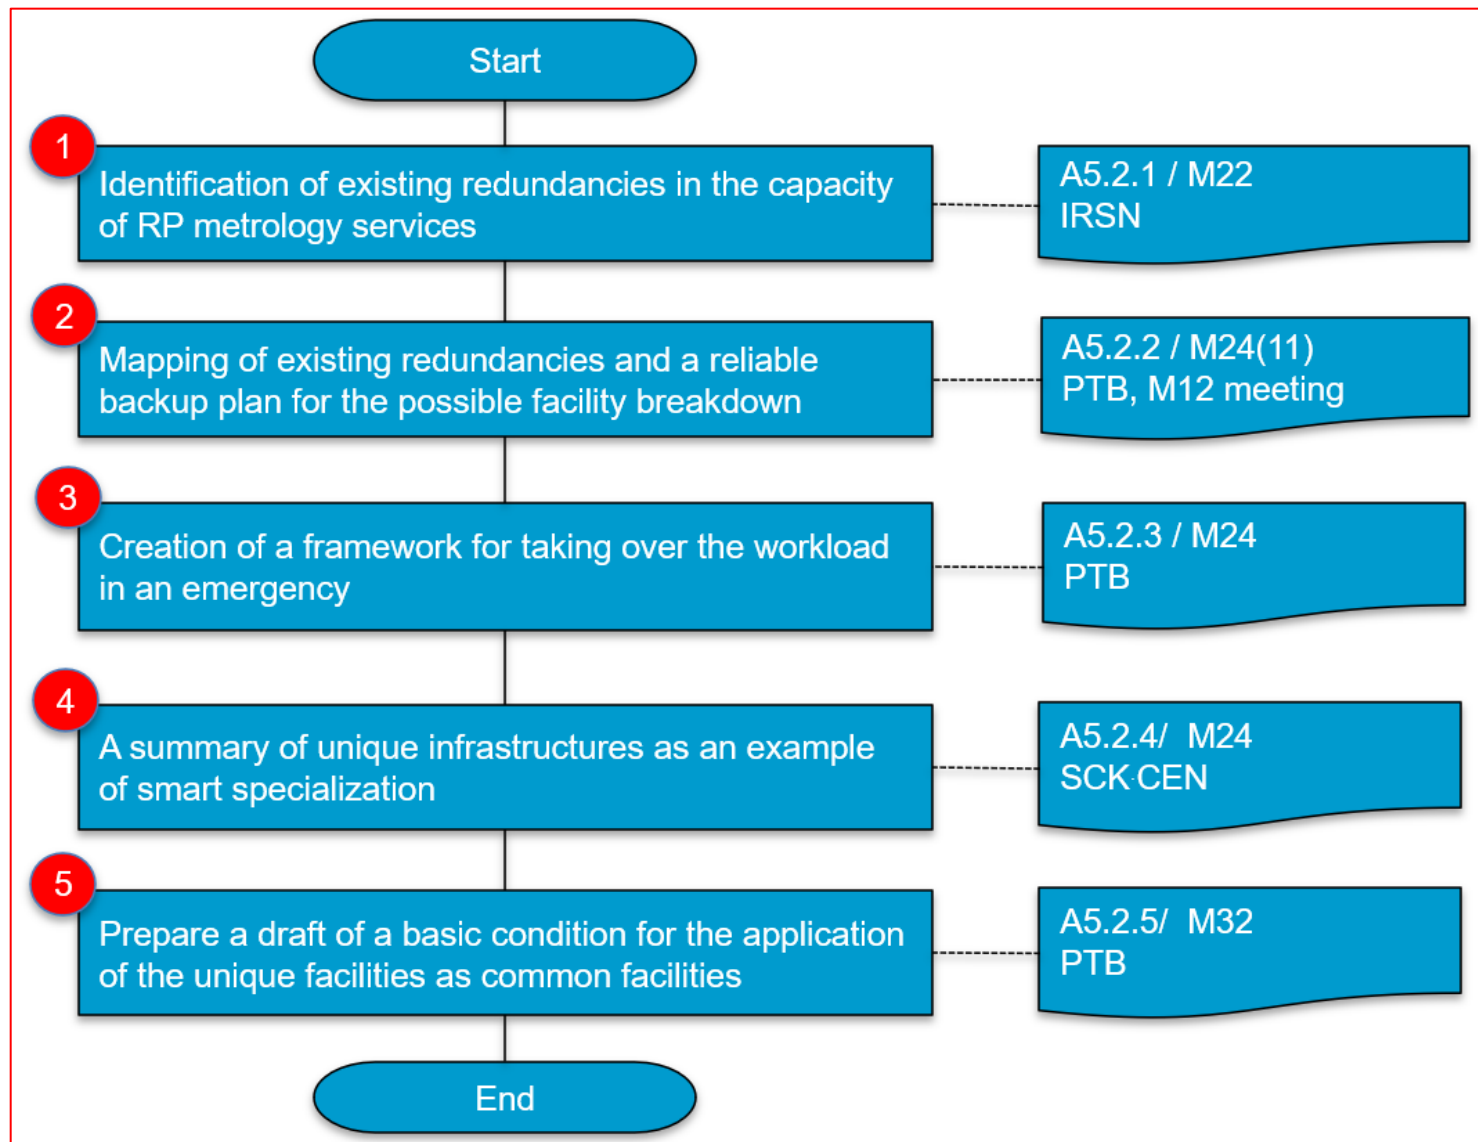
Start

1

Identification of existing redundancies in the capacity of RP metrology services

A5.2.1 / M22
IRSN

2

Mapping of existing redundancies and a reliable backup plan for the possible facility breakdown

A5.2.2 / M24(11)
PTB, M12 meeting

3

Creation of a framework for taking over the workload in an emergency

A5.2.3 / M24
PTB

4

A summary of unique infrastructures as an example of smart specialization

A5.2.4/ M24
SCK·CEN

5

Prepare a draft of a basic condition for the application of the unique facilities as common facilities

A5.2.5/ M32
PTB

End